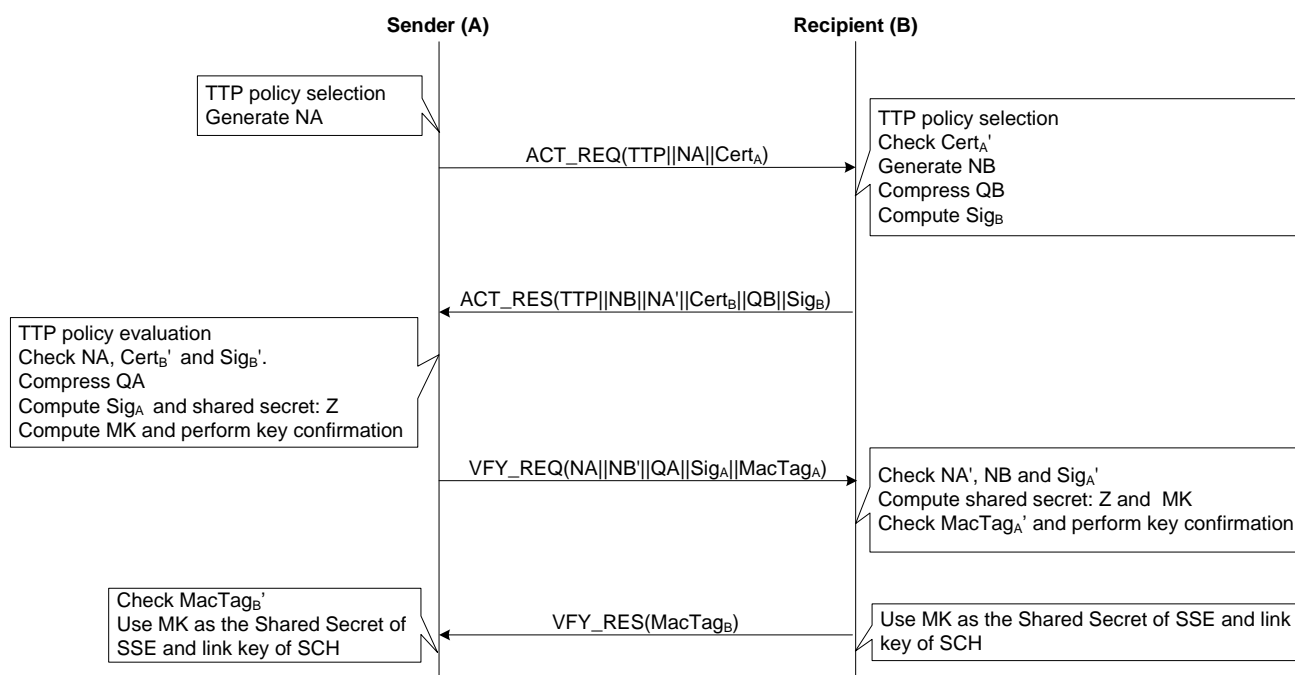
Sender (A)

Recipient (B)

TTP policy selection
Generate NA

TTP policy selection
Check Cert$_A$'
Generate NB
Compress QB
Compute Sig$_B$

ACT_REQ(TTP||NA||Cert$_A$)

ACT_RES(TTP||NB||NA'||Cert$_B$||QB||Sig$_B$)

TTP policy evaluation
Check NA, Cert$_B$' and Sig$_B$'.
Compress QA
Compute Sig$_A$ and shared secret: Z
Compute MK and perform key confirmation

VFY_REQ(NA||NB'||QA||Sig$_A$||MacTag$_A$)

Check NA', NB and Sig$_A$'
Compute shared secret: Z and MK
Check MacTag$_A$' and perform key confirmation

Check MacTag$_B$'
Use MK as the Shared Secret of SSE and link key of SCH

VFY_RES(MacTag$_B$)

Use MK as the Shared Secret of SSE and link key of SCH